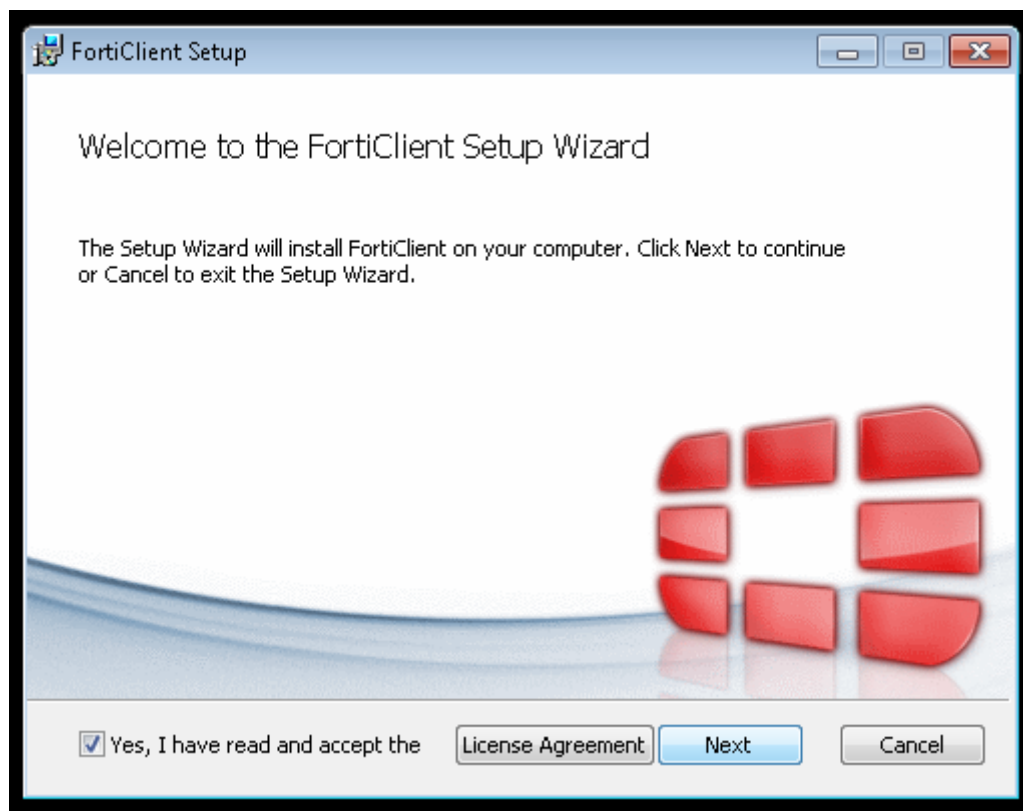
FortiClient Setup

Welcome to the FortiClient Setup Wizard

The Setup Wizard will install FortiClient on your computer. Click Next to continue or Cancel to exit the Setup Wizard.

Yes, I have read and accept the

License Agreement

Next

Cancel